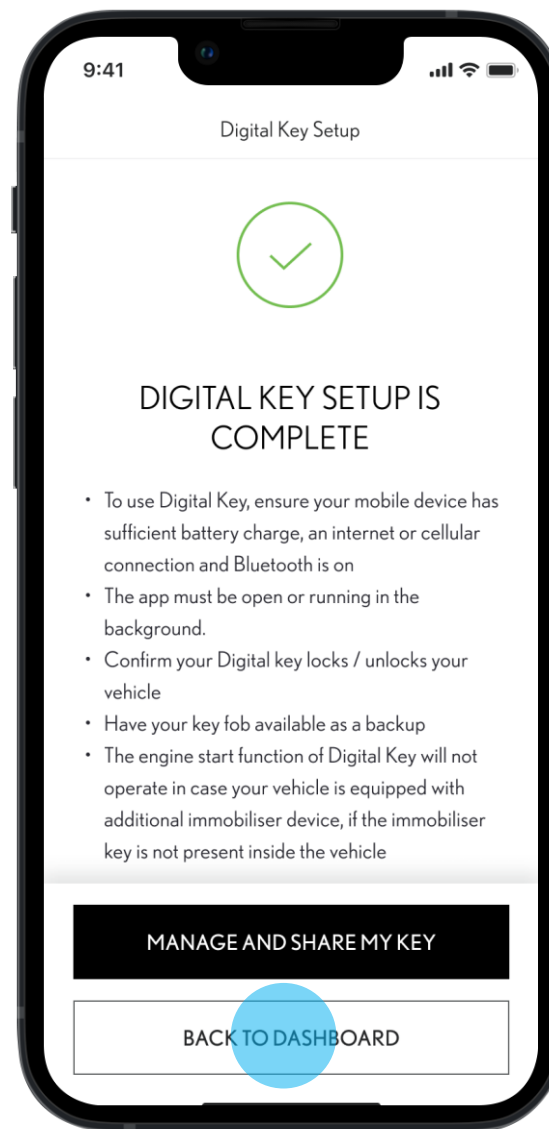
9:41

Digital Key Setup

DIGITAL KEY SETUP IS COMPLETE

• To use Digital Key, ensure your mobile device has sufficient battery charge, an internet or cellular connection and Bluetooth is on
• The app must be open or running in the background.
• Confirm your Digital key locks / unlocks your vehicle
• Have your key fob available as a backup
• The engine start function of Digital Key will not operate in case your vehicle is equipped with additional immobiliser device, if the immobiliser key is not present inside the vehicle

MANAGE AND SHARE MY KEY

BACK TO DASHBOARD